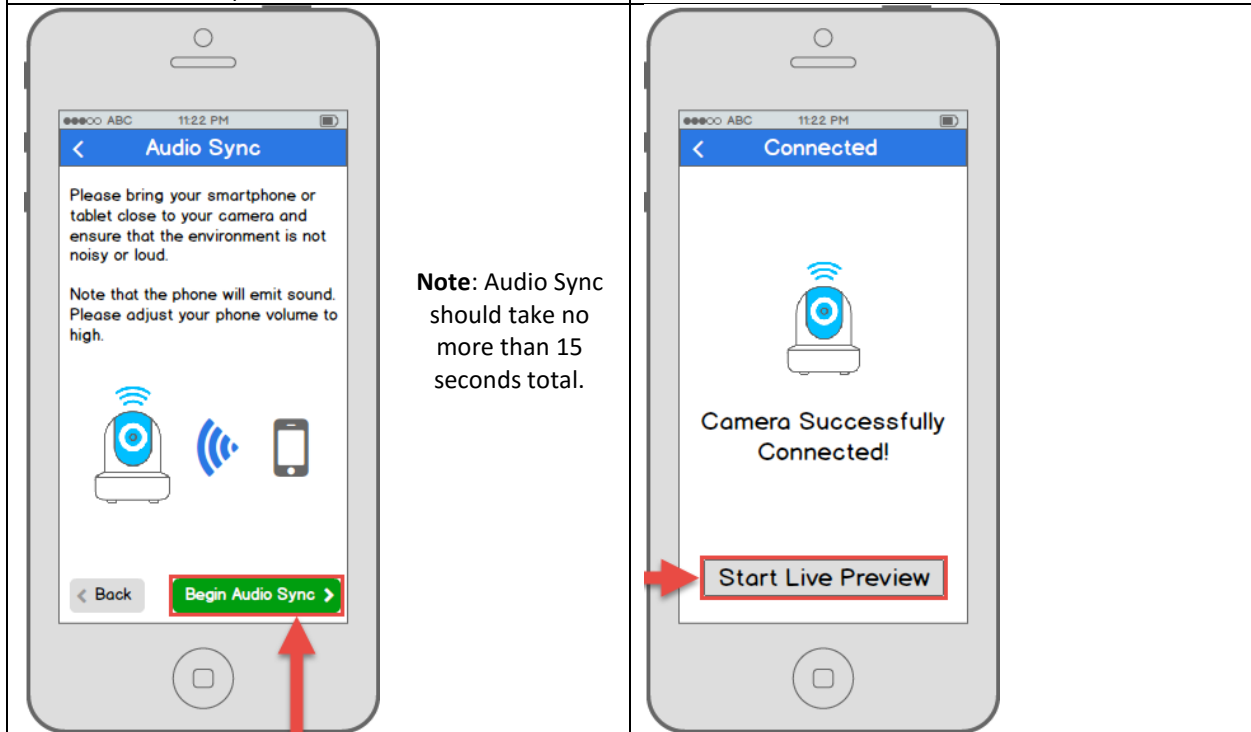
●●●○○ ABC 11:22 PM

< Audio Sync

Please bring your smartphone or tablet close to your camera and ensure that the environment is not noisy or loud.

Note that the phone will emit sound. Please adjust your phone volume to high.

< Back

Begin Audio Sync >

**Note**: Audio Sync should take no more than 15 seconds total.

●●●○○ ABC 11:22 PM

< Connected

Camera Successfully Connected!

Start Live Preview